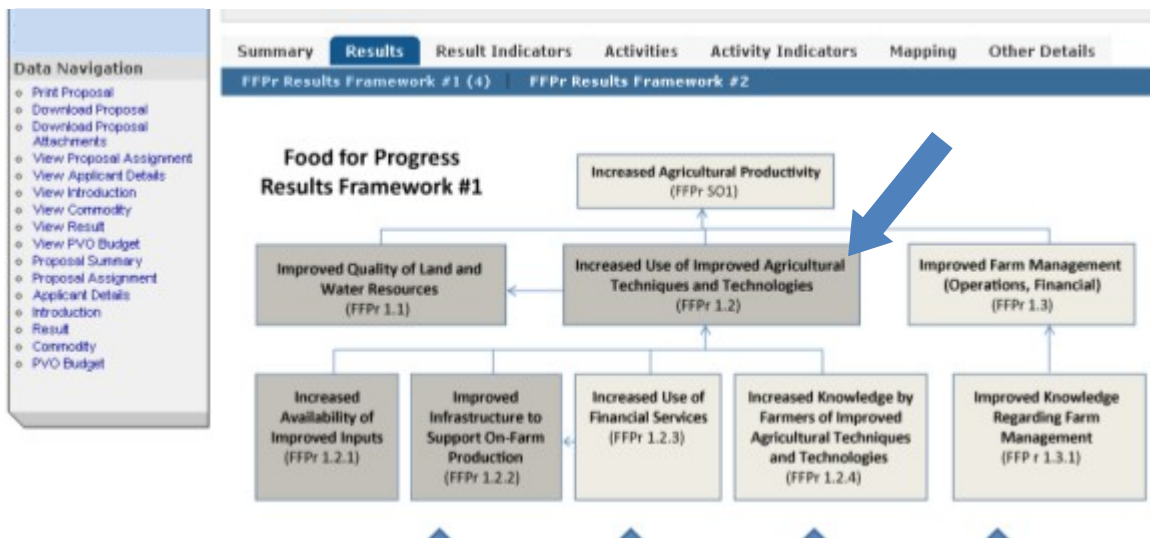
Data Navigation
- Print Proposal
- Download Proposal
- Download Proposal Attachments
- View Proposal Assignment
- View Applicant Details
- View Introduction
- View Commodity
- View Result
- View PVO Budget
- Proposal Summary
- Proposal Assignment
- Applicant Details
- Introduction
- Result
- Commodity
- PVO Budget

Summary | Results | Result Indicators | Activities | Activity Indicators | Mapping | Other Details

FFPr Results Framework #1 (4) | FFPr Results Framework #2

Food for Progress Results Framework #1

Increased Agricultural Productivity (FFPr SO1)

Improved Quality of Land and Water Resources (FFPr 1.1)

Increased Use of Improved Agricultural Techniques and Technologies (FFPr 1.2)

Improved Farm Management (Operations, Financial) (FFPr 1.3)

Increased Availability of Improved Inputs (FFPr 1.2.1)

Improved Infrastructure to Support On-Farm Production (FFPr 1.2.2)

Increased Use of Financial Services (FFPr 1.2.3)

Increased Knowledge by Farmers of Improved Agricultural Techniques and Technologies (FFPr 1.2.4)

Improved Knowledge Regarding Farm Management (FFP r 1.3.1)